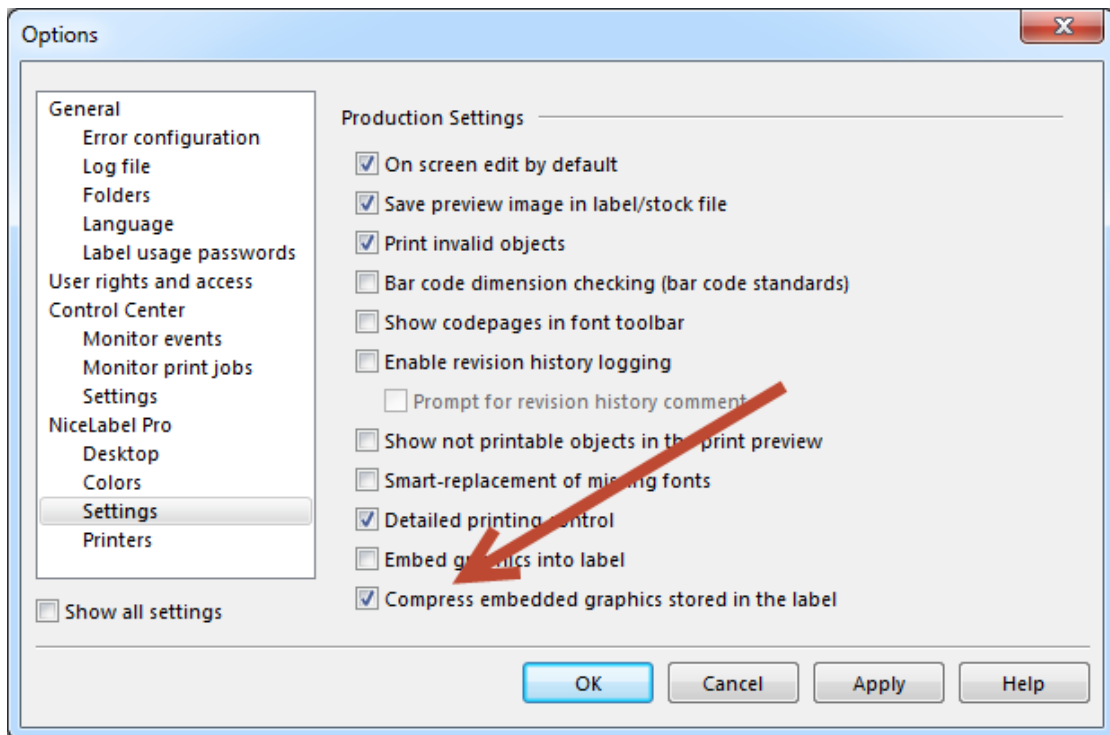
Options

General
Error configuration
Log file
Folders
Language
Label usage passwords
User rights and access
Control Center
Monitor events
Monitor print jobs
Settings
NiceLabel Pro
Desktop
Colors
Settings
Printers

Show all settings

Production Settings

On screen edit by default
Save preview image in label/stock file
Print invalid objects
Bar code dimension checking (bar code standards)
Show codepages in font toolbar
Enable revision history logging
Prompt for revision history comment
Show not printable objects in th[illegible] print preview
Smart-replacement of mi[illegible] fonts
Detailed printing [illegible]ontrol
Embed gr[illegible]ics into label
Compress embedded graphics stored in the label

OK
Cancel
Apply
Help